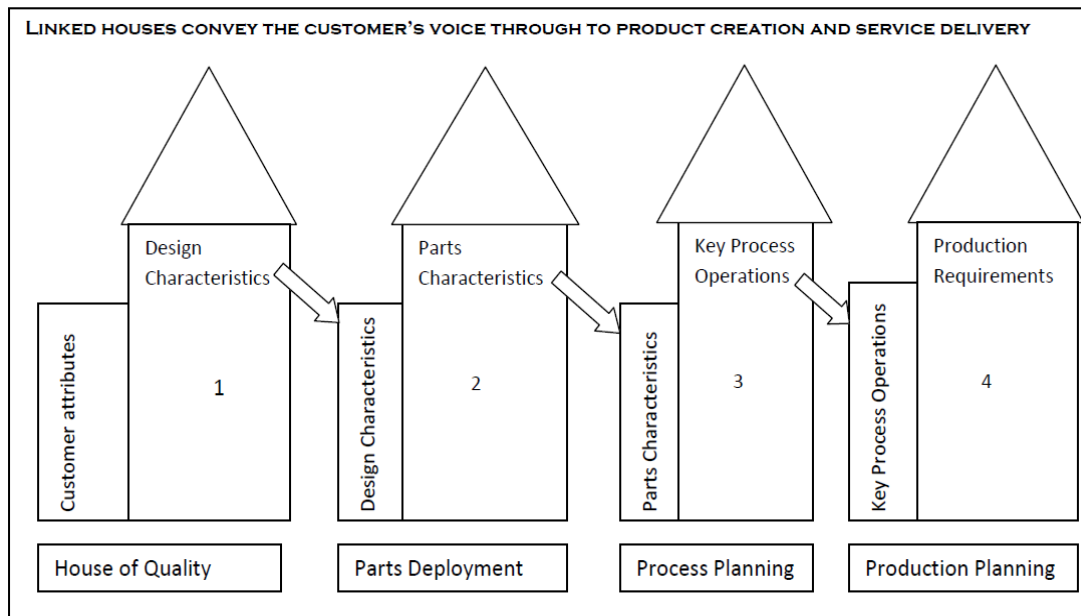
Linked houses convey the customer's voice through to product creation and service delivery

Customer attributes

Design Characteristics

1

House of Quality

Design Characteristics

Parts Characteristics

2

Parts Deployment

Parts Characteristics

Key Process Operations

3

Process Planning

Key Process Operations

Production Requirements

4

Production Planning